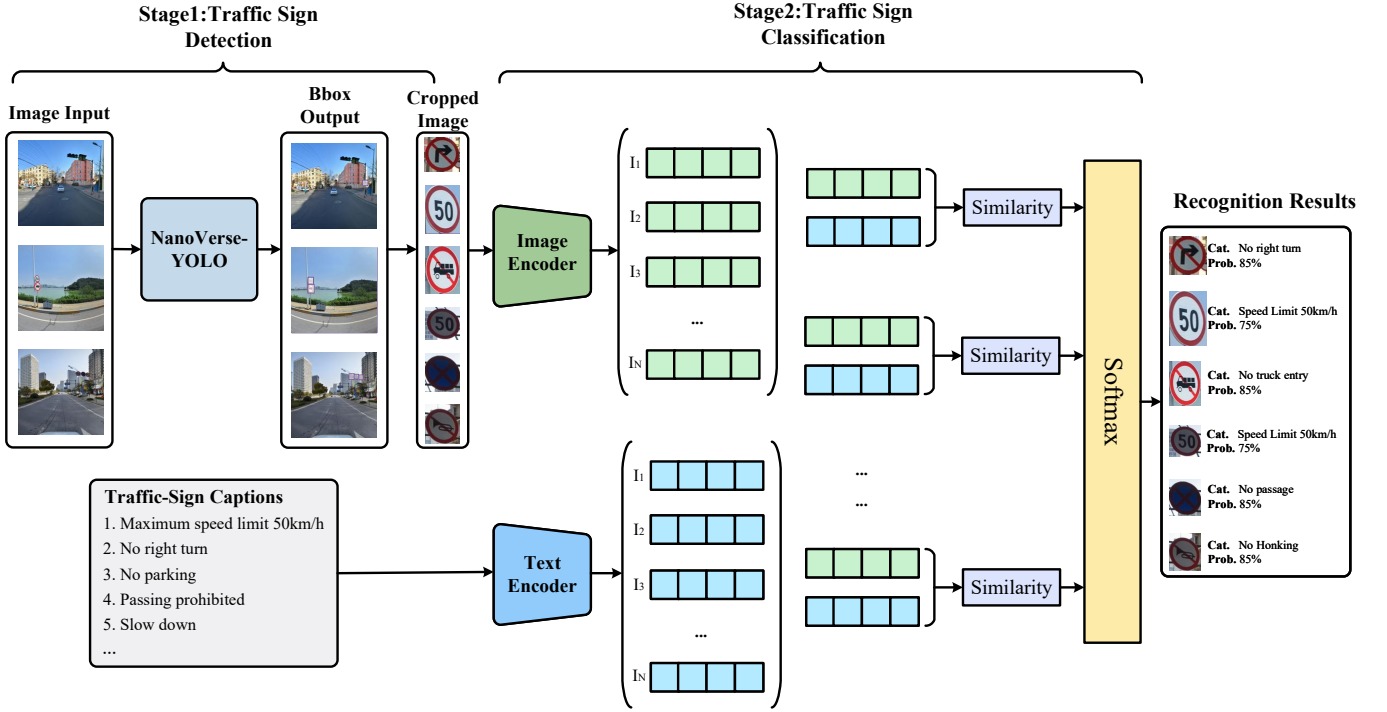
Stage1:Traffic Sign Detection

Stage2:Traffic Sign Classification

Image Input

NanoVerse-YOLO

Bbox Output

Cropped Image

50

50

Image Encoder

$I_1$
$I_2$
$I_3$
...
$I_N$

Similarity

Similarity

Similarity

...
...

Softmax

Recognition Results

Cat. No right turn
Prob. 85%

50
Cat. Speed Limit 50km/h
Prob. 75%

Cat. No truck entry
Prob. 85%

50
Cat. Speed Limit 50km/h
Prob. 75%

Cat. No passage
Prob. 85%

Cat. No Honking
Prob. 85%

Traffic-Sign Captions
1. Maximum speed limit 50km/h
2. No right turn
3. No parking
4. Passing prohibited
5. Slow down
...

Text Encoder

$I_1$
$I_2$
$I_3$
...
$I_N$